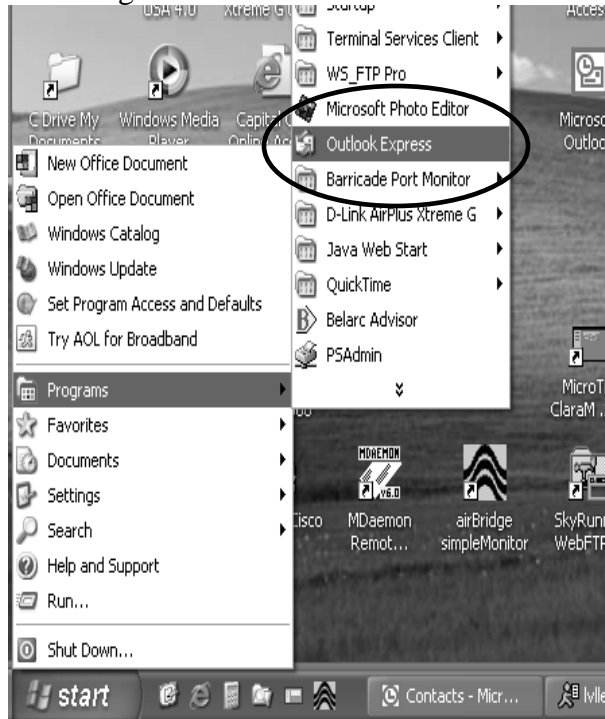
USA 4.0
Xtreme G
Startup
Acces
Terminal Services Client
WS_FTP Pro
Microsoft Photo Editor
Outlook Express
Barricade Port Monitor
D-Link AirPlus Xtreme G
Java Web Start
QuickTime
Belarc Advisor
PSAdmin

C Drive My Documents
Windows Media Player
Capit Onlin
Microso Outlo

New Office Document
Open Office Document
Windows Catalog
Windows Update
Set Program Access and Defaults
Try AOL for Broadband
Programs
Favorites
Documents
Settings
Search
Help and Support
Run...
Shut Down...

MicroT ClaraM ...
Cisco
MDaemon Remot...
airBridge simpleMonitor
SkyRunn WebFTP

start
Contacts - Micr...
Mle